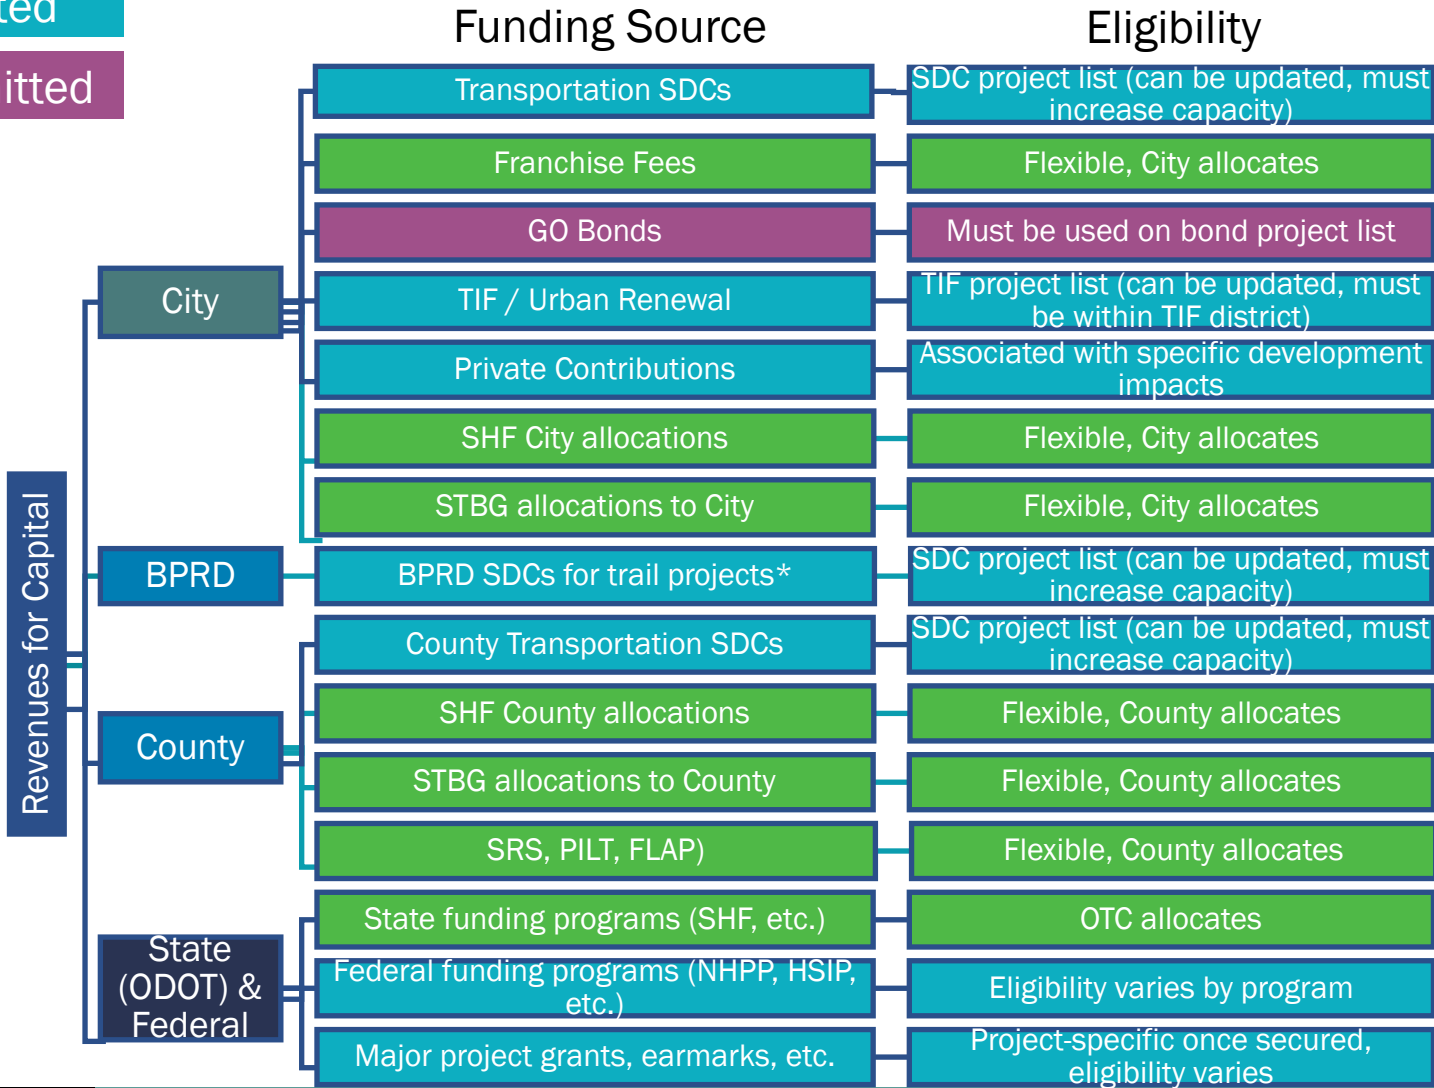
ted

itted

Funding Source

Eligibility

Revenues for Capital

City

BPRD

County

State (ODOT) & Federal

Transportation SDCs

SDC project list (can be updated, must increase capacity)

Franchise Fees

Flexible, City allocates

GO Bonds

Must be used on bond project list

TIF / Urban Renewal

TIF project list (can be updated, must be within TIF district)

Private Contributions

Associated with specific development impacts

SHF City allocations

Flexible, City allocates

STBG allocations to City

Flexible, City allocates

BPRD SDCs for trail projects*

SDC project list (can be updated, must increase capacity)

County Transportation SDCs

SDC project list (can be updated, must increase capacity)

SHF County allocations

Flexible, County allocates

STBG allocations to County

Flexible, County allocates

SRS, PILT, FLAP)

Flexible, County allocates

State funding programs (SHF, etc.)

OTC allocates

Federal funding programs (NHPP, HSIP, etc.)

Eligibility varies by program

Major project grants, earmarks, etc.

Project-specific once secured, eligibility varies